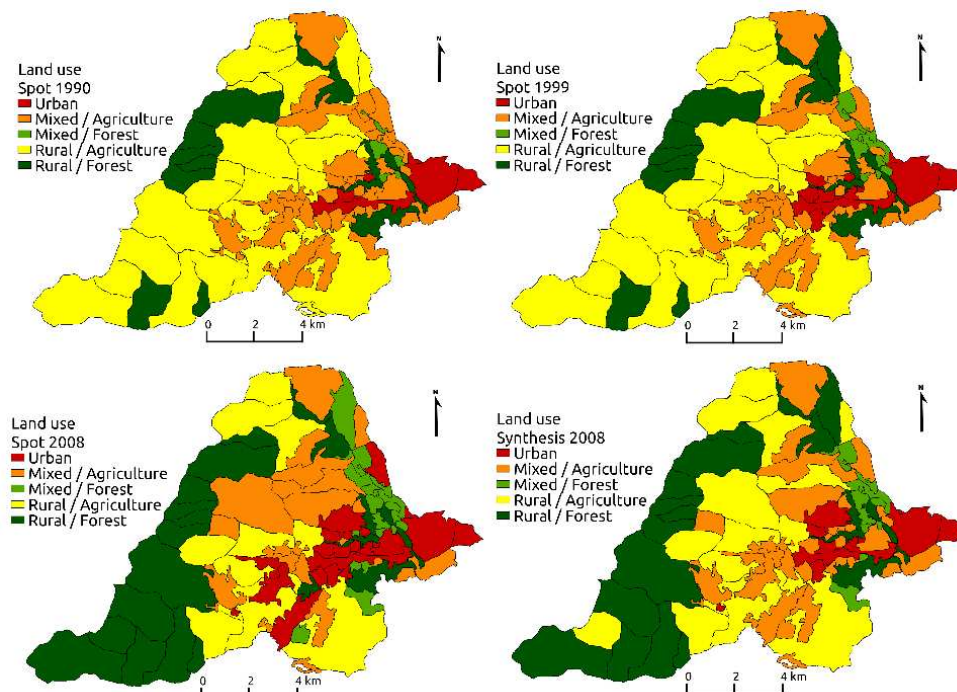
Land use
Spot 1990
Urban
Mixed / Agriculture
Mixed / Forest
Rural / Agriculture
Rural / Forest

N

0 2 4 km

Land use
Spot 1999
Urban
Mixed / Agriculture
Mixed / Forest
Rural / Agriculture
Rural / Forest

N

0 2 4 km

Land use
Spot 2008
Urban
Mixed / Agriculture
Mixed / Forest
Rural / Agriculture
Rural / Forest

N

0 2 4 km

Land use
Synthesis 2008
Urban
Mixed / Agriculture
Mixed / Forest
Rural / Agriculture
Rural / Forest

N

0 2 4 km